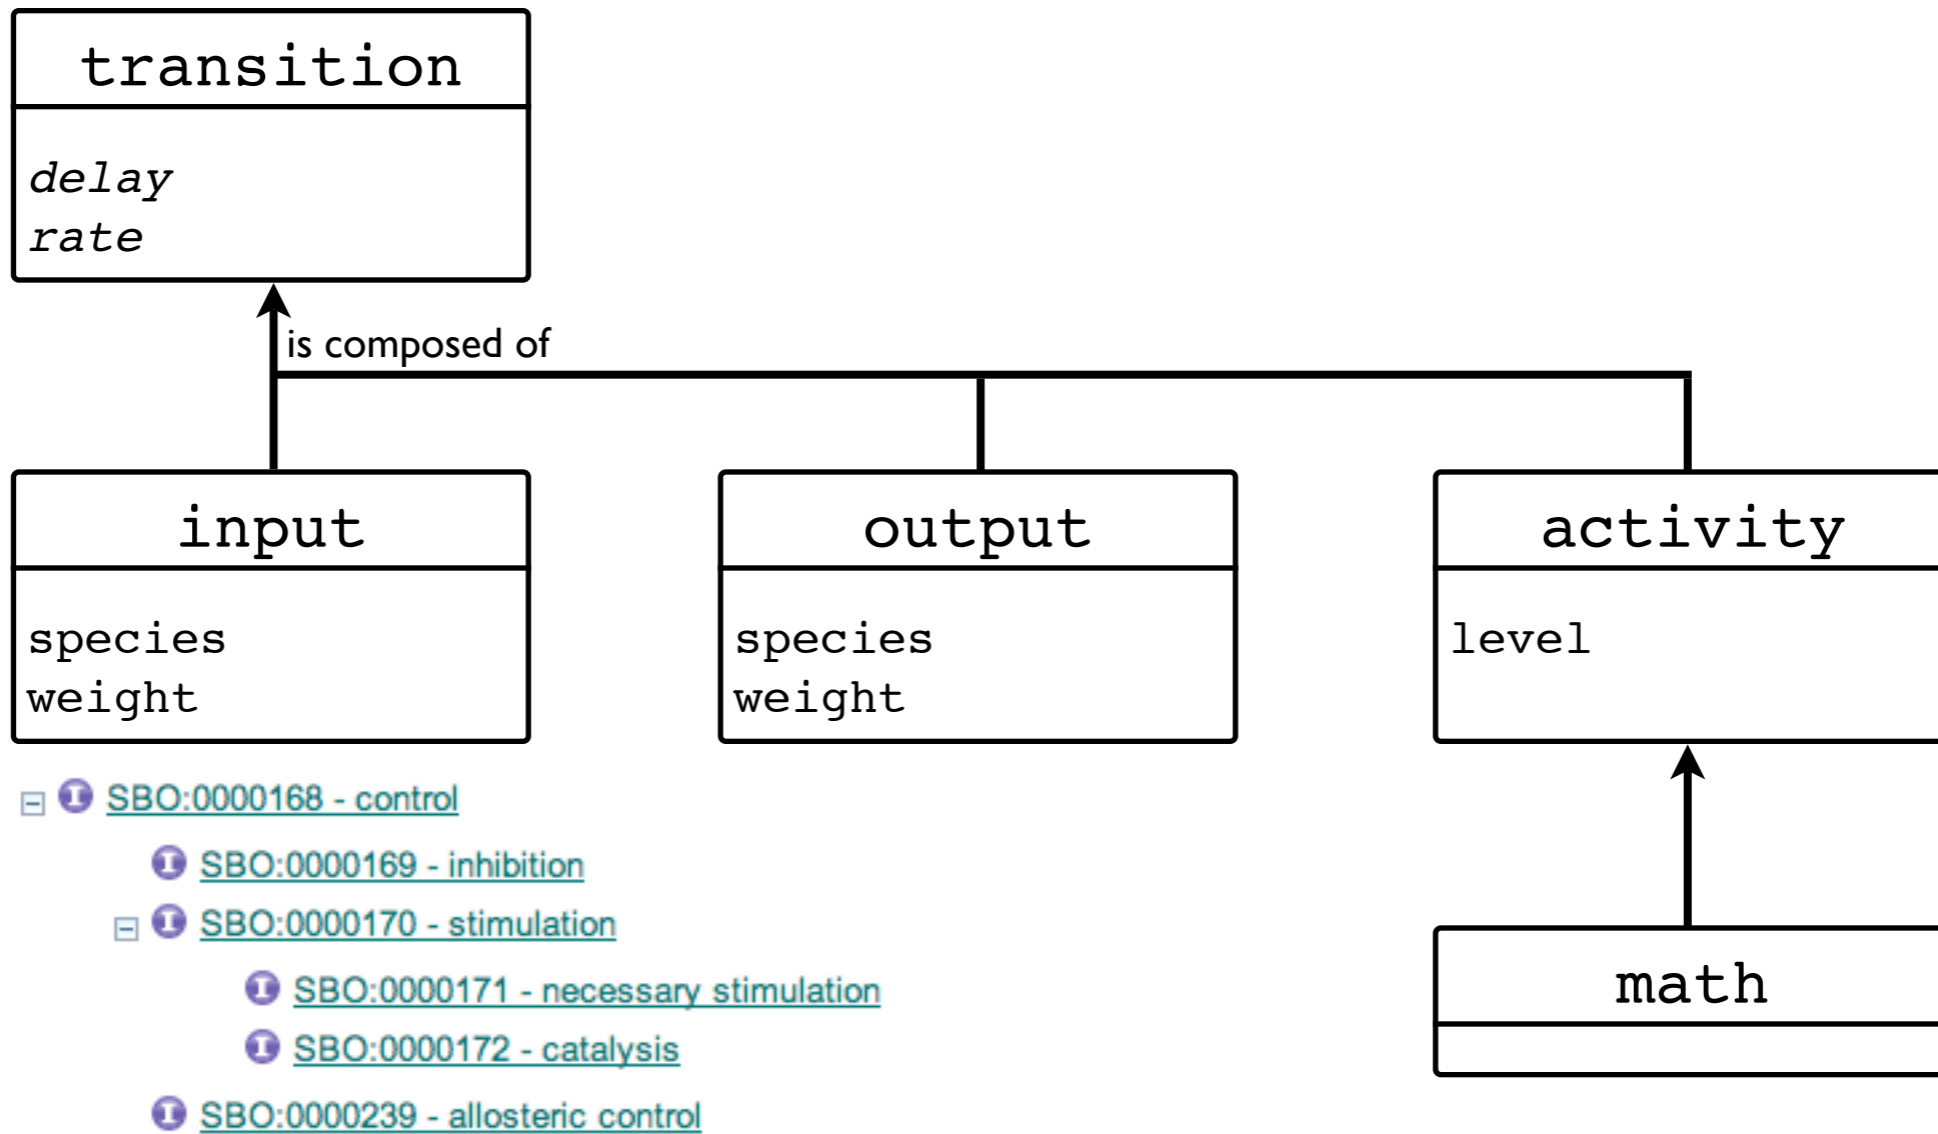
transition

delay
rate

is composed of

input

species
weight

output

species
weight

activity

level

math

SBO:0000168 - control

SBO:0000169 - inhibition

SBO:0000170 - stimulation

SBO:0000171 - necessary stimulation

SBO:0000172 - catalysis

SBO:0000239 - allosteric control